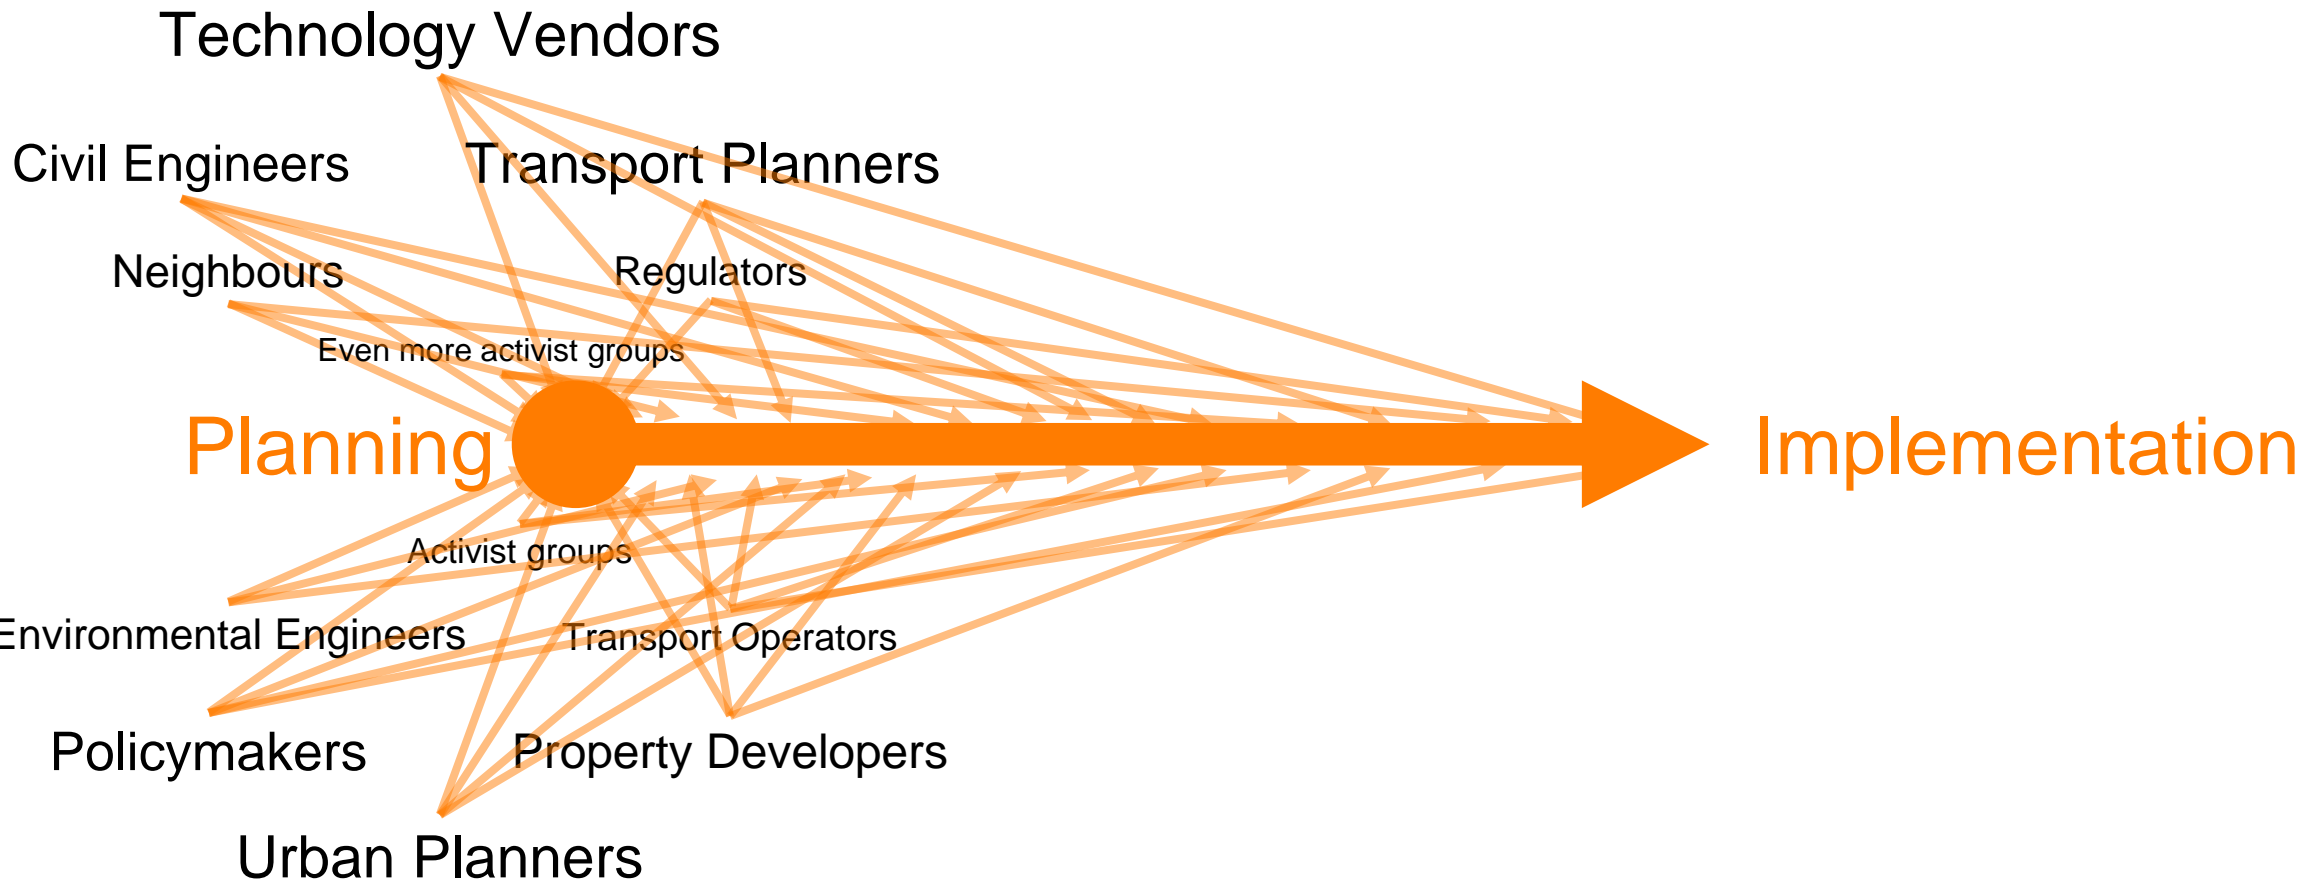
Technology Vendors

Civil Engineers

Transport Planners

Neighbours

Regulators

Even more activist groups

Planning

Implementation

Activist groups

Environmental Engineers

Transport Operators

Policymakers

Property Developers

Urban Planners